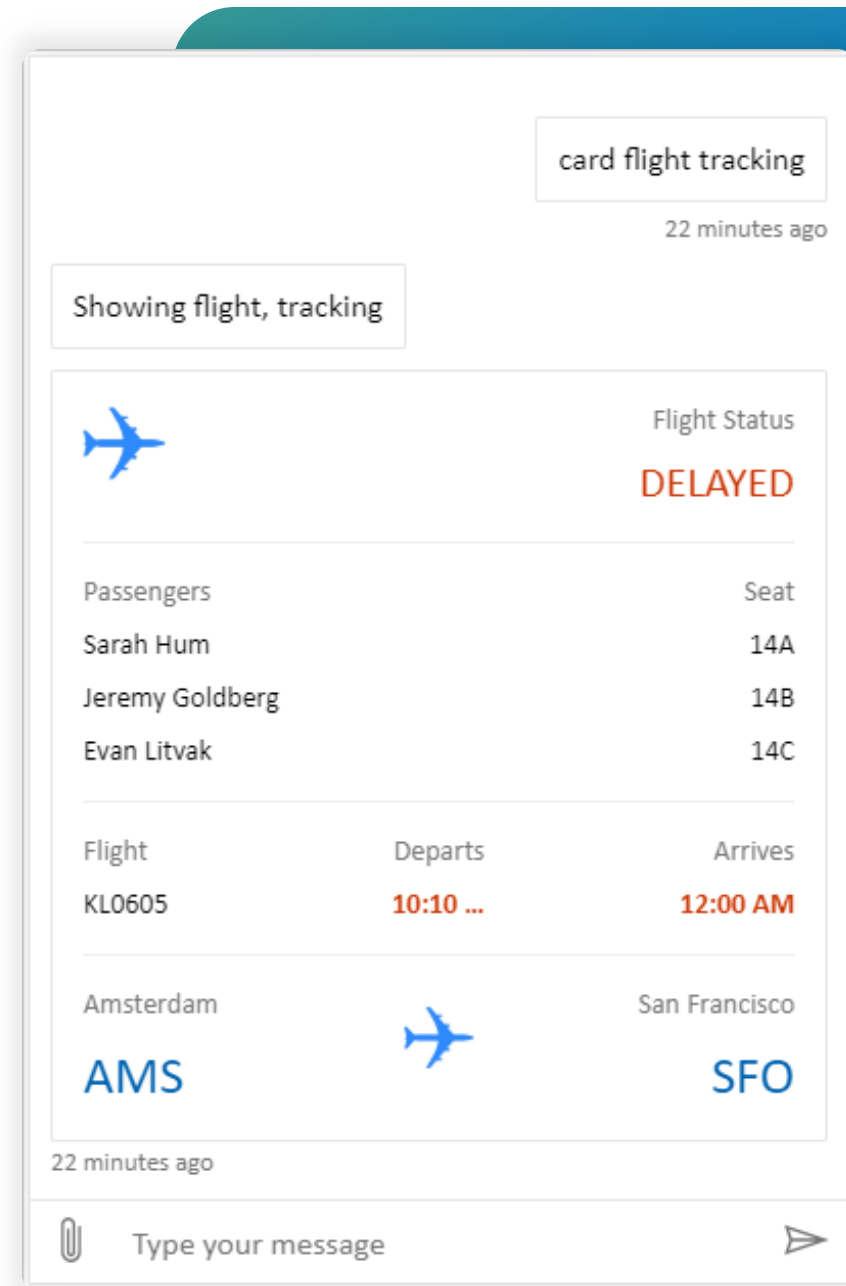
card flight tracking

22 minutes ago

Showing flight, tracking

Flight Status

DELAYED

| Passengers | Seat |
|---|---|
| Sarah Hum | 14A |
| Jeremy Goldberg | 14B |
| Evan Litvak | 14C |

| Flight | Departs | Arrives |
|---|---|---|
| KL0605 | 10:10 ... | 12:00 AM |

Amsterdam

AMS

San Francisco

SFO

22 minutes ago

Type your message